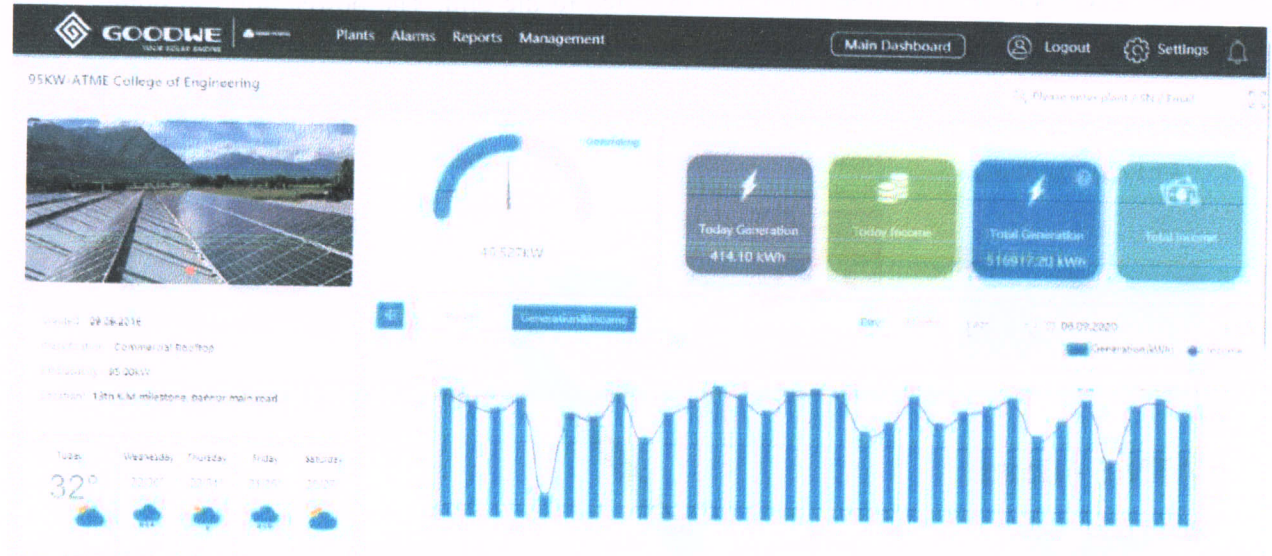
GOODWE
YOUR SOLAR ENGINE

Plants Alarms Reports Management

Main Dashboard

Logout

Settings

95KW-ATME College of Engineering

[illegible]

Generating

49.527KW

Today Generation
414.10 kWh

Today Income

Total Generation
516917.20 kWh

Total Income

Created: 29.06.2016

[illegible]: Commercial Rooftop

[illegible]: 95.20kW

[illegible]: 13th K.M milestone, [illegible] main road

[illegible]

Generation&Income

Day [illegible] 08.09.2020

Generation(kWh) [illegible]

Today
32°

Wednesday

Thursday

Friday

Saturday